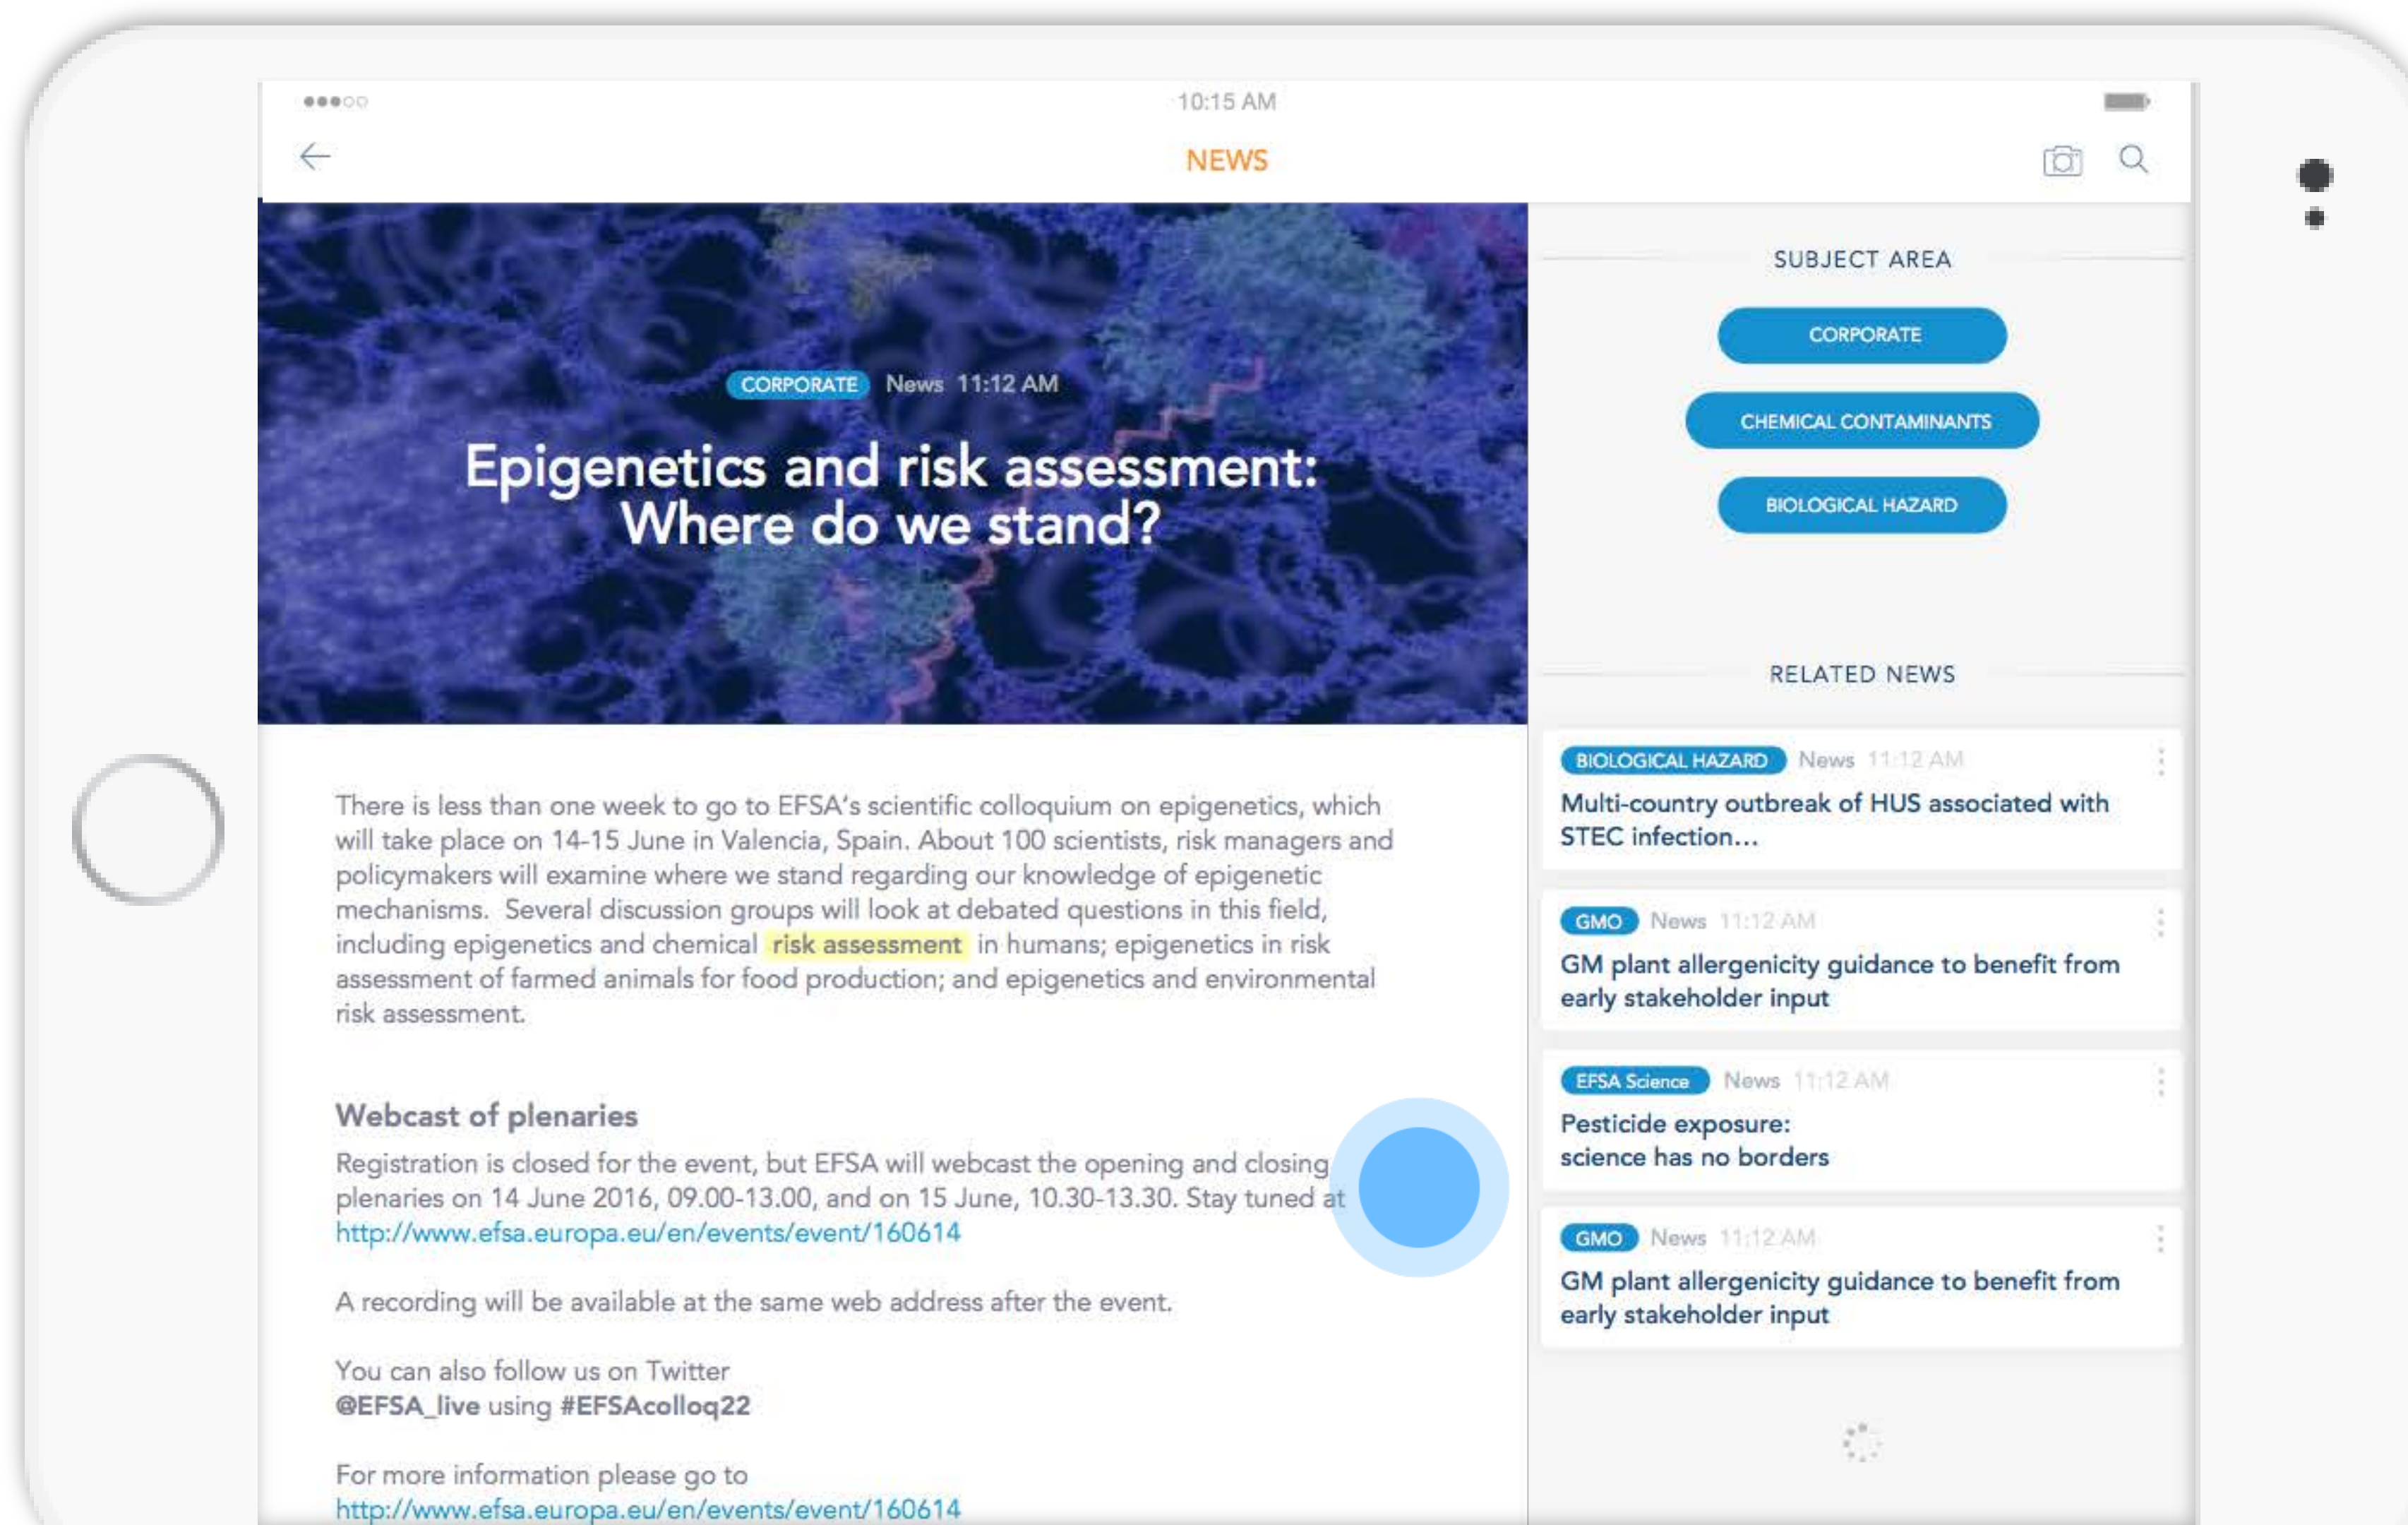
●●●○○ 10:15 AM

NEWS

CORPORATE News 11:12 AM

Epigenetics and risk assessment: Where do we stand?

There is less than one week to go to EFSA's scientific colloquium on epigenetics, which will take place on 14-15 June in Valencia, Spain. About 100 scientists, risk managers and policymakers will examine where we stand regarding our knowledge of epigenetic mechanisms. Several discussion groups will look at debated questions in this field, including epigenetics and chemical risk assessment in humans; epigenetics in risk assessment of farmed animals for food production; and epigenetics and environmental risk assessment.

Webcast of plenaries

Registration is closed for the event, but EFSA will webcast the opening and closing plenaries on 14 June 2016, 09.00-13.00, and on 15 June, 10.30-13.30. Stay tuned at http://www.efsa.europa.eu/en/events/event/160614

A recording will be available at the same web address after the event.

You can also follow us on Twitter @EFSA_live using #EFSAcolloq22

For more information please go to http://www.efsa.europa.eu/en/events/event/160614

SUBJECT AREA

CORPORATE

CHEMICAL CONTAMINANTS

BIOLOGICAL HAZARD

RELATED NEWS

BIOLOGICAL HAZARD News 11:12 AM
Multi-country outbreak of HUS associated with STEC infection...

GMO News 11:12 AM
GM plant allergenicity guidance to benefit from early stakeholder input

EFSA Science News 11:12 AM
Pesticide exposure: science has no borders

GMO News 11:12 AM
GM plant allergenicity guidance to benefit from early stakeholder input